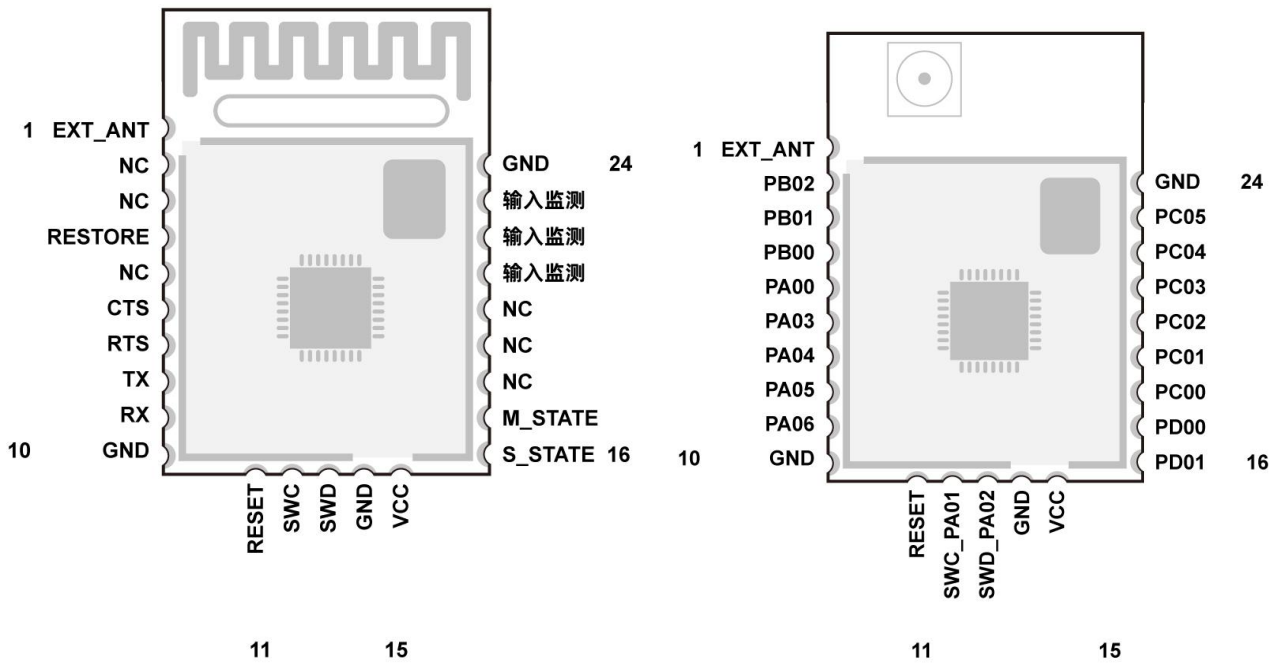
1 EXT_ANT
NC
NC
RESTORE
NC
CTS
RTS
TX
RX
10 GND

GND 24
输入监测
输入监测
输入监测
NC
NC
NC
M_STATE
S_STATE 16

RESET
SWC
SWD
GND
VCC

11 15

1 EXT_ANT
PB02
PB01
PB00
PA00
PA03
PA04
PA05
PA06
10 GND

GND 24
PC05
PC04
PC03
PC02
PC01
PC00
PD00
PD01 16

RESET
SWC_PA01
SWD_PA02
GND
VCC

11 15